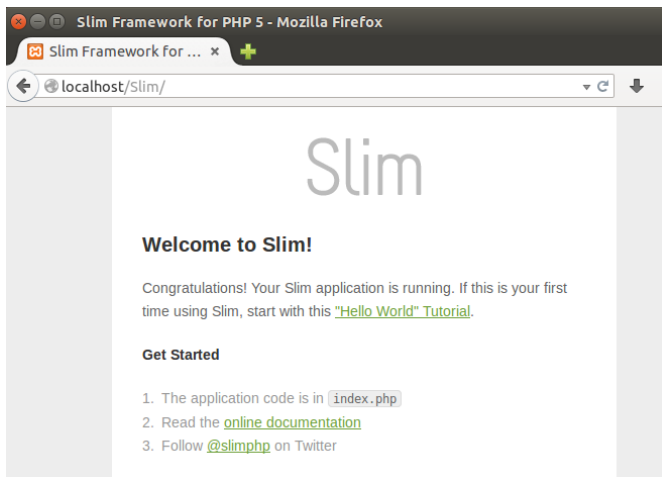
Slim Framework for PHP 5 - Mozilla Firefox

Slim Framework for ... ×

localhost/Slim/

Slim

Welcome to Slim!

Congratulations! Your Slim application is running. If this is your first time using Slim, start with this "Hello World" Tutorial.

Get Started

1. The application code is in index.php
2. Read the online documentation
3. Follow @slimphp on Twitter